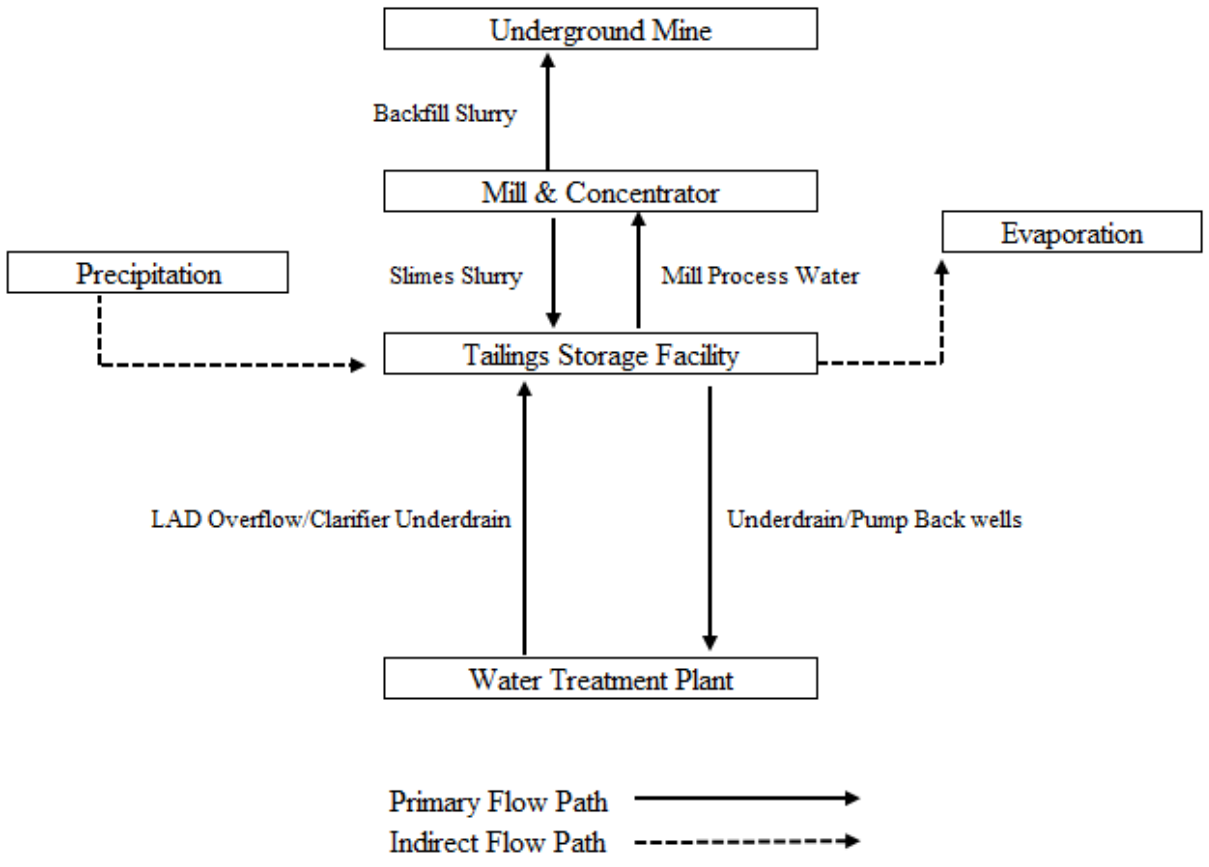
Underground Mine

Backfill Slurry

Mill & Concentrator

Evaporation

Precipitation

Slimes Slurry

Mill Process Water

Tailings Storage Facility

LAD Overflow/Clarifier Underdrain

Underdrain/Pump Back wells

Water Treatment Plant

Primary Flow Path

Indirect Flow Path